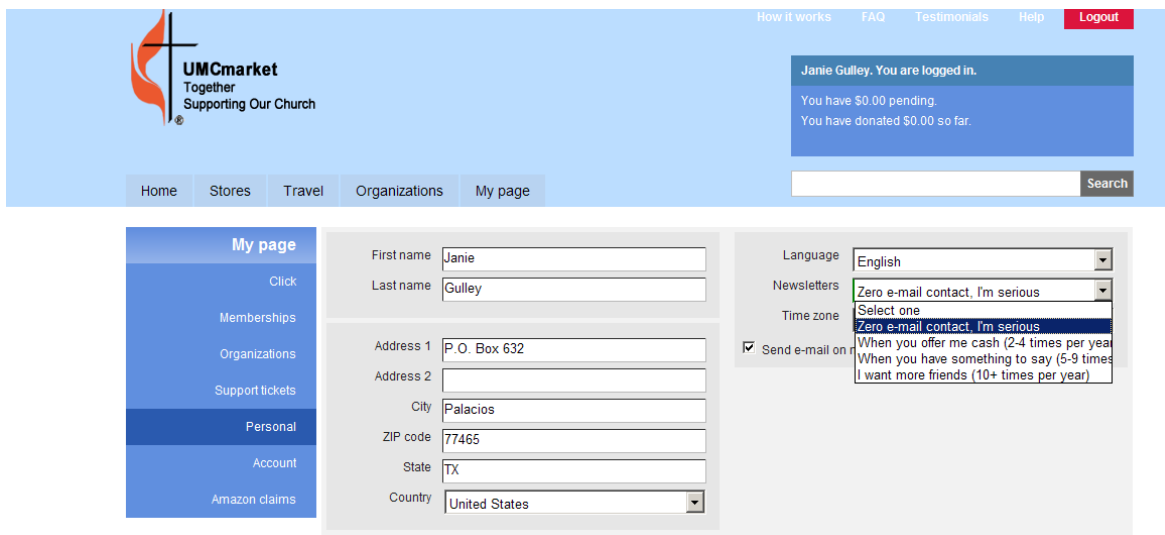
How it works FAQ Testimonials Help Logout

UMCmarket
Together
Supporting Our Church
®

Janie Gulley. You are logged in.

You have $0.00 pending.
You have donated $0.00 so far.

Home Stores Travel Organizations My page

Search

My page
Click
Memberships
Organizations
Support tickets
Personal
Account
Amazon claims

First name Janie
Last name Gulley

Address 1 P.O. Box 632
Address 2
City Palacios
ZIP code 77465
State TX
Country United States

Language English
Newsletters Zero e-mail contact, I'm serious
Time zone
Select one
Zero e-mail contact, I'm serious
When you offer me cash (2-4 times per year
When you have something to say (5-9 times
I want more friends (10+ times per year)
☑ Send e-mail on r